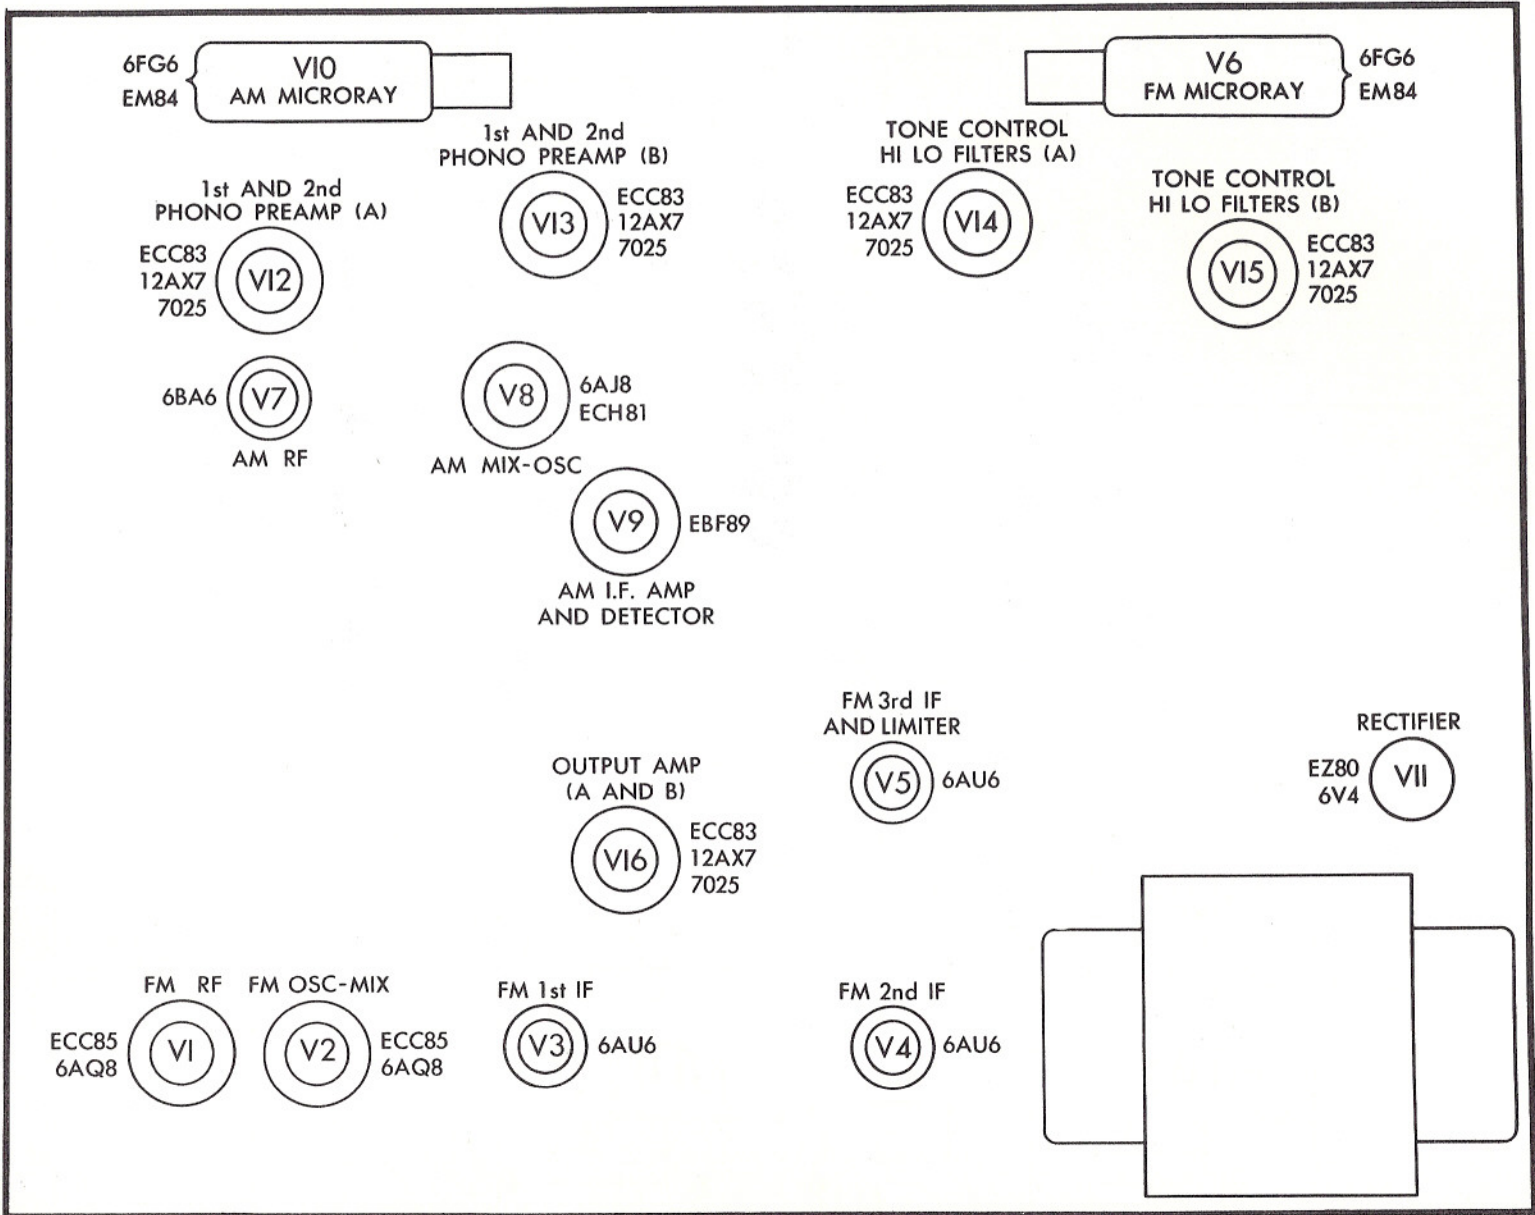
6FG6
EM84
V10
AM MICRORAY

V6
FM MICRORAY
6FG6
EM84

1st AND 2nd
PHONO PREAMP (B)
V13
ECC83
12AX7
7025

TONE CONTROL
HI LO FILTERS (A)
ECC83
12AX7
7025
V14

1st AND 2nd
PHONO PREAMP (A)
ECC83
12AX7
7025
V12

TONE CONTROL
HI LO FILTERS (B)
V15
ECC83
12AX7
7025

6BA6
V7
AM RF

V8
6AJ8
ECH81
AM MIX-OSC

V9
EBF89
AM I.F. AMP
AND DETECTOR

FM 3rd IF
AND LIMITER
V5
6AU6

RECTIFIER
EZ80
6V4
V11

OUTPUT AMP
(A AND B)
V16
ECC83
12AX7
7025

FM RF
ECC85
6AQ8
V1

FM OSC-MIX
V2
ECC85
6AQ8

FM 1st IF
V3
6AU6

FM 2nd IF
V4
6AU6